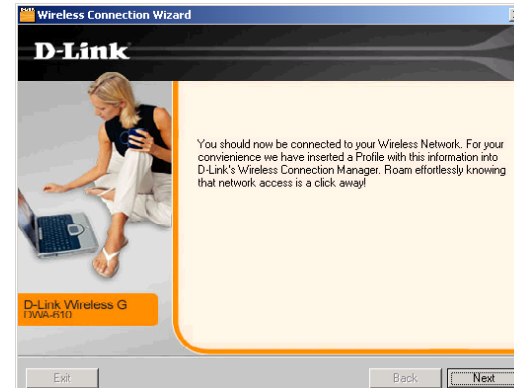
Wireless Connection Wizard

D-Link

You should now be connected to your Wireless Network. For your convienience we have inserted a Profile with this information into D-Link's Wireless Connection Manager. Roam effortlessly knowing that network access is a click away!

D-Link Wireless G
DWA-610

Exit

Back

Next